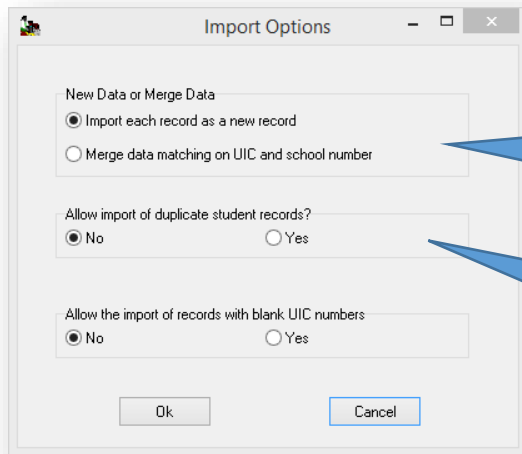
Import Options

New Data or Merge Data

Import each record as a new record

Merge data matching on UIC and school number

Allow import of duplicate student records?

No

Yes

Allow the import of records with blank UIC numbers

No

Yes

Ok

Cancel